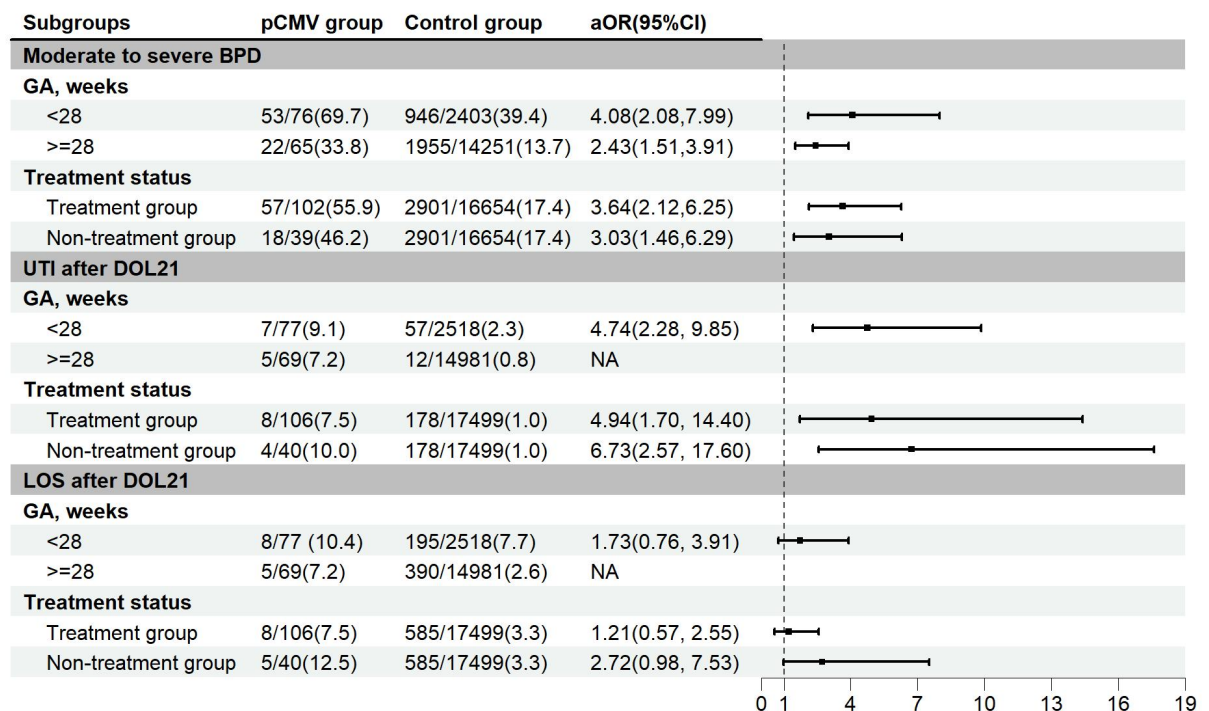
| Subgroups | pCMV group | Control group | aOR(95%CI) |
|---|---|---|---|
| **Moderate to severe BPD** | | | |
| **GA, weeks** | | | |
| <28 | 53/76(69.7) | 946/2403(39.4) | 4.08(2.08,7.99) |
| >=28 | 22/65(33.8) | 1955/14251(13.7) | 2.43(1.51,3.91) |
| **Treatment status** | | | |
| Treatment group | 57/102(55.9) | 2901/16654(17.4) | 3.64(2.12,6.25) |
| Non-treatment group | 18/39(46.2) | 2901/16654(17.4) | 3.03(1.46,6.29) |
| **UTI after DOL21** | | | |
| **GA, weeks** | | | |
| <28 | 7/77(9.1) | 57/2518(2.3) | 4.74(2.28, 9.85) |
| >=28 | 5/69(7.2) | 12/14981(0.8) | NA |
| **Treatment status** | | | |
| Treatment group | 8/106(7.5) | 178/17499(1.0) | 4.94(1.70, 14.40) |
| Non-treatment group | 4/40(10.0) | 178/17499(1.0) | 6.73(2.57, 17.60) |
| **LOS after DOL21** | | | |
| **GA, weeks** | | | |
| <28 | 8/77 (10.4) | 195/2518(7.7) | 1.73(0.76, 3.91) |
| >=28 | 5/69(7.2) | 390/14981(2.6) | NA |
| **Treatment status** | | | |
| Treatment group | 8/106(7.5) | 585/17499(3.3) | 1.21(0.57, 2.55) |
| Non-treatment group | 5/40(12.5) | 585/17499(3.3) | 2.72(0.98, 7.53) |

0 1 4 7 10 13 16 19